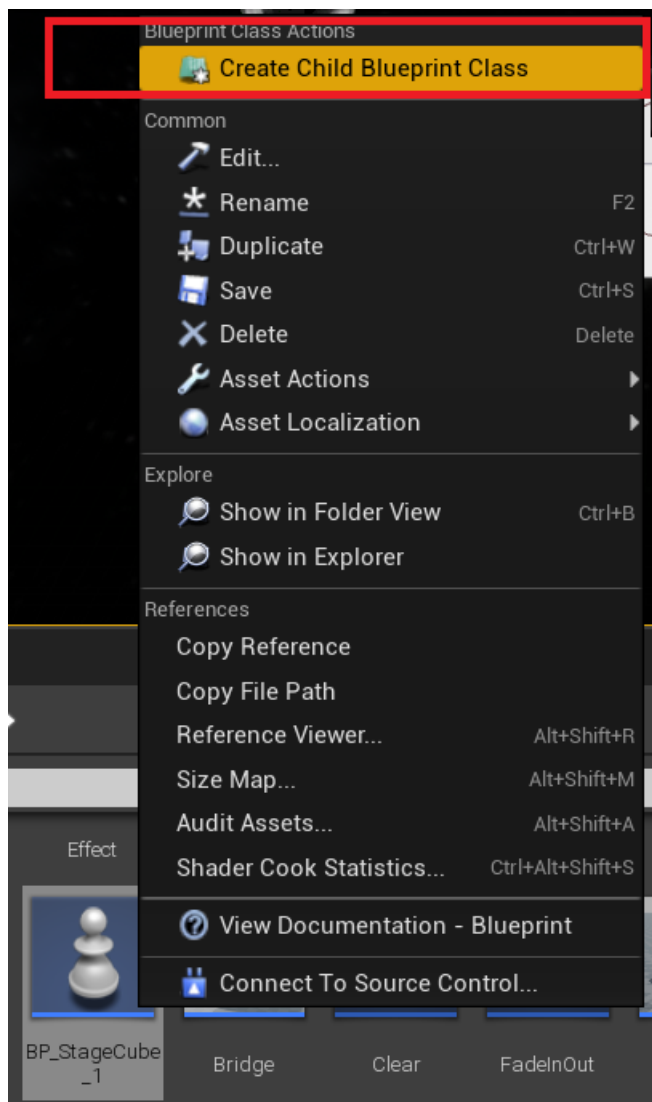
Blueprint Class Actions
Create Child Blueprint Class
Common
Edit...
Rename F2
Duplicate Ctrl+W
Save Ctrl+S
Delete Delete
Asset Actions
Asset Localization
Explore
Show in Folder View Ctrl+B
Show in Explorer
References
Copy Reference
Copy File Path
Reference Viewer... Alt+Shift+R
Size Map... Alt+Shift+M
Audit Assets... Alt+Shift+A
Shader Cook Statistics... Ctrl+Alt+Shift+S
View Documentation - Blueprint
Connect To Source Control...
Effect
BP_StageCube_1
Bridge
Clear
FadeInOut